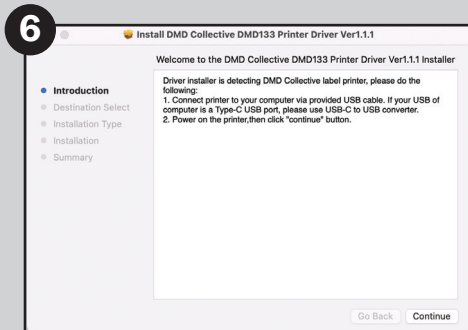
6

Install DMD Collective DMD133 Printer Driver Ver1.1.1

Welcome to the DMD Collective DMD133 Printer Driver Ver1.1.1 Installer

Introduction
Destination Select
Installation Type
Installation
Summary

Driver installer is detecting DMD Collective label printer, please do the following:
1. Connect printer to your computer via provided USB cable. If your USB of computer is a Type-C USB port, please use USB-C to USB converter.
2. Power on the printer,then click "continue" button.

Go Back
Continue